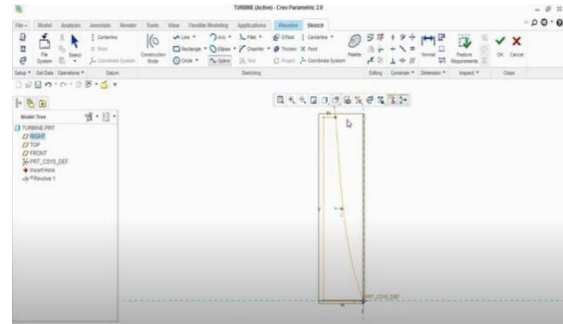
TURBINE (Active) - Creo Parametric 2.0

File ▾ Model Analysis Annotate Render Tools View Flexible Modeling Applications Revolve Sketch

Centerline
Point
Coordinate System
File System
Select
Construction Mode
Line ▾
Rectangle ▾
Circle ▾
Arc ▾
Ellipse ▾
Spline
Fillet ▾
Chamfer ▾
Text
Offset
Thicken
Project
Centerline ▾
Point
Coordinate System
Palette
Normal
Feature Requirements
OK
Cancel

Setup ▾ Get Data ▾ Operations ▾ Datum Sketching Editing Constrain ▾ Dimension ▾ Inspect ▾ Close

Model Tree
TURBINE.PRT
RIGHT
TOP
FRONT
PRT_CSYS_DEF
Insert Here
Revolve 1

PRT_CSYS_DEF